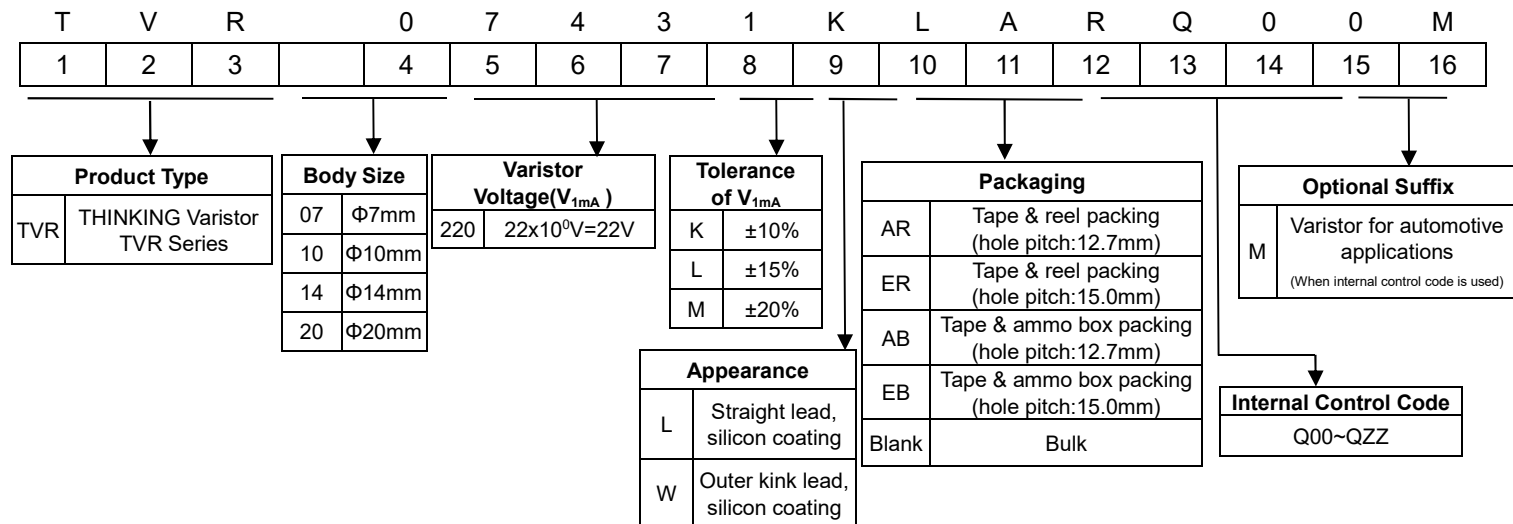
| T | V | R |  | 0 | 7 | 4 | 3 | 1 | K | L | A | R | Q | 0 | 0 | M |
|---|---|---|---|---|---|---|---|---|---|---|---|---|---|---|---|---|
| 1 | 2 | 3 |  | 4 | 5 | 6 | 7 | 8 | 9 | 10 | 11 | 12 | 13 | 14 | 15 | 16 |

| Product Type | |
|---|---|
| TVR | THINKING Varistor TVR Series |

| Body Size | |
|---|---|
| 07 | Φ7mm |
| 10 | Φ10mm |
| 14 | Φ14mm |
| 20 | Φ20mm |

| Varistor Voltage($V_{1mA}$ ) | |
|---|---|
| 220 | 22x$10^0$V=22V |

| Tolerance of $V_{1mA}$ | |
|---|---|
| K | ±10% |
| L | ±15% |
| M | ±20% |

| Appearance | |
|---|---|
| L | Straight lead, silicon coating |
| W | Outer kink lead, silicon coating |

| Packaging | |
|---|---|
| AR | Tape & reel packing (hole pitch:12.7mm) |
| ER | Tape & reel packing (hole pitch:15.0mm) |
| AB | Tape & ammo box packing (hole pitch:12.7mm) |
| EB | Tape & ammo box packing (hole pitch:15.0mm) |
| Blank | Bulk |

| Internal Control Code |
|---|
| Q00~QZZ |

| Optional Suffix | |
|---|---|
| M | Varistor for automotive applications (When internal control code is used) |